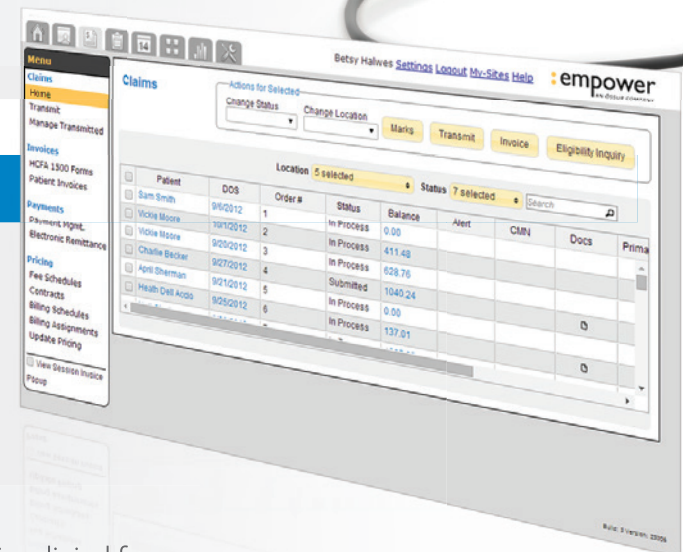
Menu
Claims
Home
Transmit
Manage Transmitted
Invoices
HCFA 1500 Forms
Patient Invoices
Payments
Payment Mgmt.
Electronic Remittance
Pricing
Fee Schedules
Contracts
Billing Schedules
Billing Assignments
Update Pricing
View Session Invoice Popup

Betsy Halwes Settings Logout My-Sites Help

empower
AN ÖSSUR COMPANY

Claims

Actions for Selected
Change Status
Change Location
Marks
Transmit
Invoice
Eligibility Inquiry

Location 5 selected
Status 7 selected
Search

| | Patient | DOS | Order # | Status | Balance | Alert | CMN | Docs | Prima |
|---|---|---|---|---|---|---|---|---|---|
| | Sam Smith | 9/6/2012 | 1 | In Process | 0.00 | | | | |
| | Vickie Moore | 10/1/2012 | 2 | In Process | 411.48 | | | | |
| | Vickie Moore | 9/20/2012 | 3 | In Process | 628.76 | | | | |
| | Charlie Becker | 9/27/2012 | 4 | Submitted | 1040.24 | | | | |
| | April Sherman | 9/21/2012 | 5 | In Process | 0.00 | | | | |
| | Heath Dell Accio | 9/25/2012 | 6 | In Process | 137.01 | | | | |

Build: 3 Version: 2006